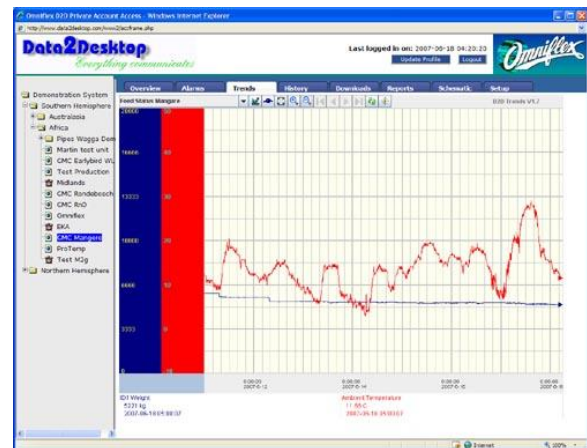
Omniflex D2D Private Account Access - Windows Internet Explorer

http://www.data2desktop.com/www2/ecframe.php

Data2Desktop
Everything communicates

Last logged in on: 2007-06-18 04:20:23

Update Profile Logout

Omniflex

Demonstration System
Southern Hemisphere
Australasia
Africa
Pipes Wagga Dem
Martin test unit
CMC Earlybird WL
Test Production
Midlands
CMC Rondebosch
CMC RnD
Omniflex
EKA
CMC Mangers
ProTemp
Test M2g
Northern Hemisphere

Overview Alarms Trends History Downloads Reports Schematic Setup

Feed Status Mangere

D2D Trends V1.7

20000
16666
13333
10000
6666
3333
0

0:00:00 2007-6-12
0:00:00 2007-6-14
0:00:00 2007-6-15
0:00:00 2007-6-

ID1 Weight
5231 kg
2007-06-16 05:00:57

Ambient Temperature
11.55 C
2007-06-16 05:00:57

Internet
100%